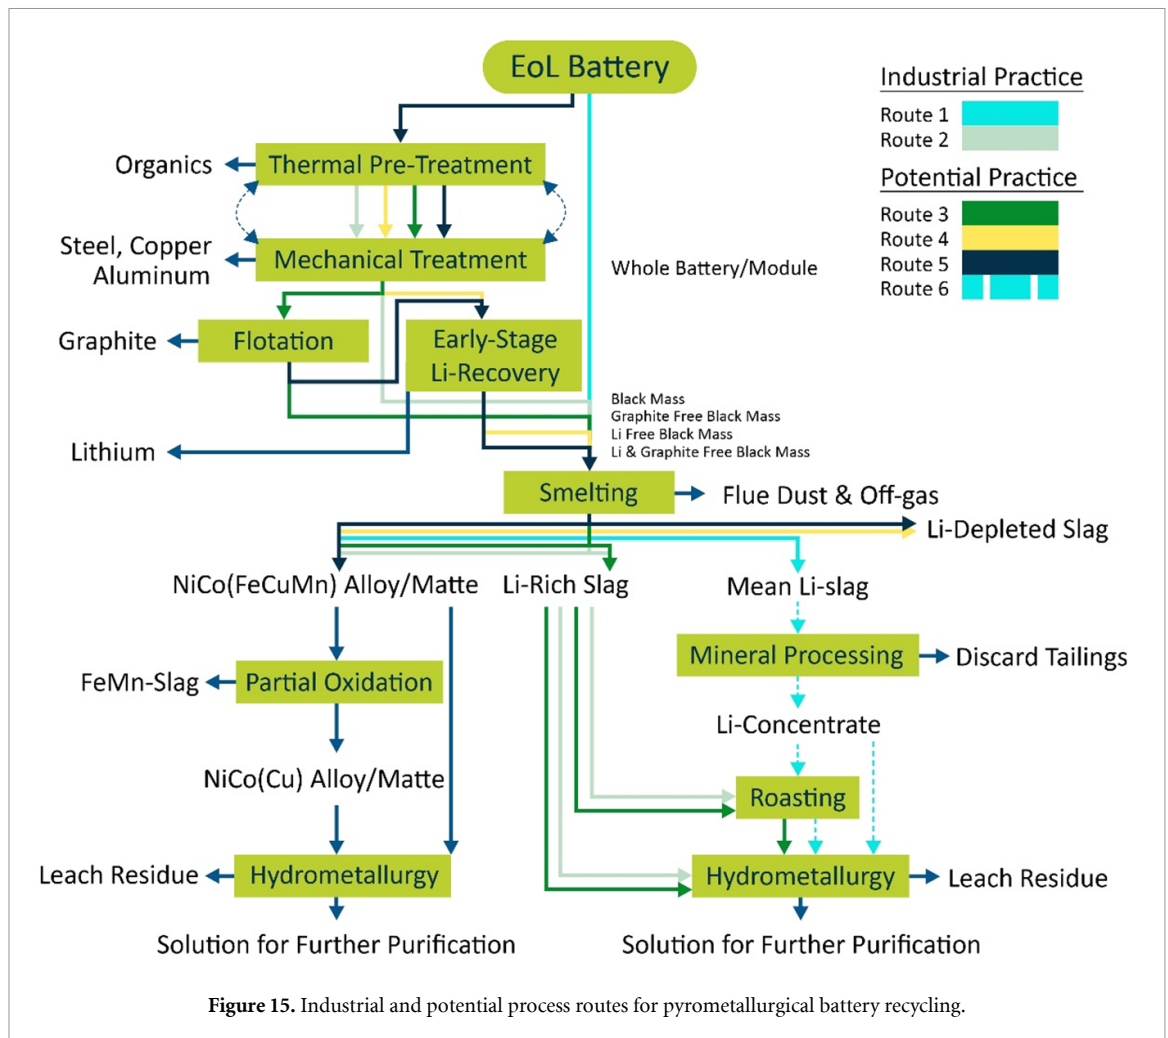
EoL Battery

Industrial Practice
Route 1
Route 2

Potential Practice
Route 3
Route 4
Route 5
Route 6

Organics
Thermal Pre-Treatment
Steel, Copper Aluminum
Mechanical Treatment
Whole Battery/Module
Graphite
Flotation
Early-Stage Li-Recovery
Black Mass
Graphite Free Black Mass
Li Free Black Mass
Li & Graphite Free Black Mass
Lithium
Smelting
Flue Dust & Off-gas
Li-Depleted Slag
NiCo(FeCuMn) Alloy/Matte
Li-Rich Slag
Mean Li-slag
Mineral Processing
Discard Tailings
FeMn-Slag
Partial Oxidation
Li-Concentrate
NiCo(Cu) Alloy/Matte
Roasting
Leach Residue
Hydrometallurgy
Hydrometallurgy
Leach Residue
Solution for Further Purification
Solution for Further Purification

**Figure 15.** Industrial and potential process routes for pyrometallurgical battery recycling.